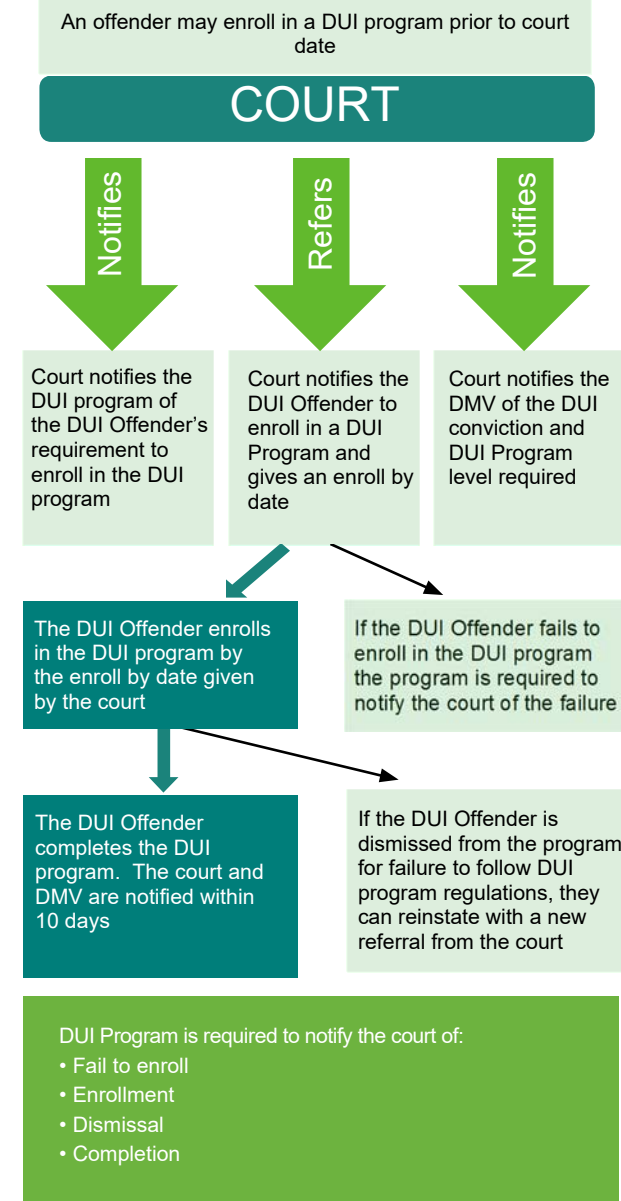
An offender may enroll in a DUI program prior to court date

COURT

Notifies

Refers

Notifies

Court notifies the DUI program of the DUI Offender's requirement to enroll in the DUI program

Court notifies the DUI Offender to enroll in a DUI Program and gives an enroll by date

Court notifies the DMV of the DUI conviction and DUI Program level required

The DUI Offender enrolls in the DUI program by the enroll by date given by the court

If the DUI Offender fails to enroll in the DUI program the program is required to notify the court of the failure

The DUI Offender completes the DUI program. The court and DMV are notified within 10 days

If the DUI Offender is dismissed from the program for failure to follow DUI program regulations, they can reinstate with a new referral from the court

DUI Program is required to notify the court of:
• Fail to enroll
• Enrollment
• Dismissal
• Completion